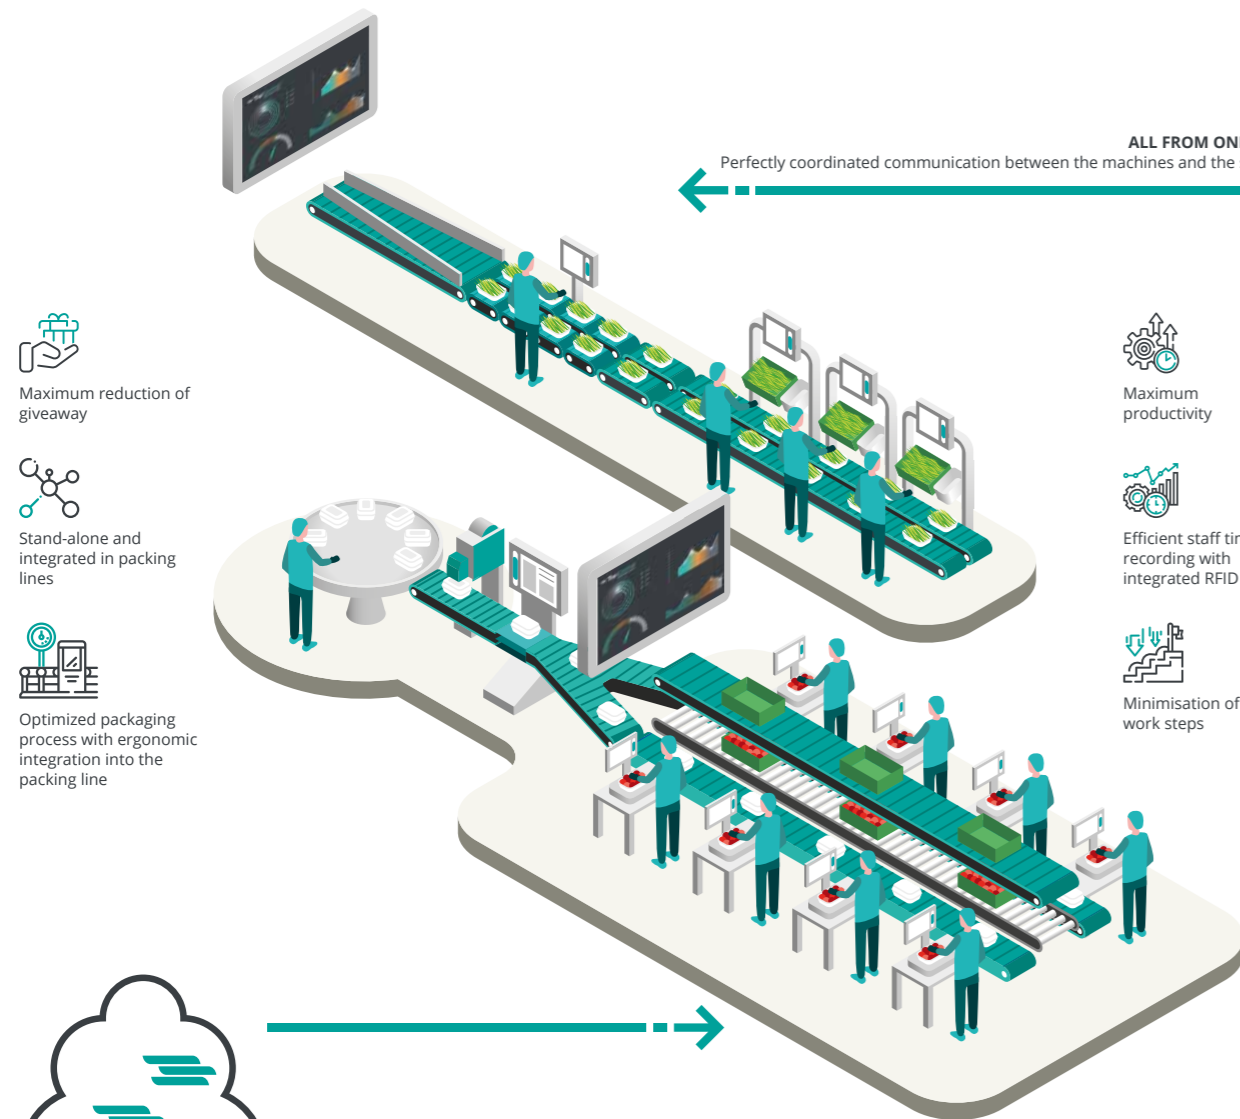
ALL FROM ON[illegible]
Perfectly coordinated communication between the machines and the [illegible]

Maximum reduction of giveaway

Stand-alone and integrated in packing lines

Optimized packaging process with ergonomic integration into the packing line

Maximum productivity

Efficient staff ti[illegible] recording with integrated RFID

Minimisation of work steps